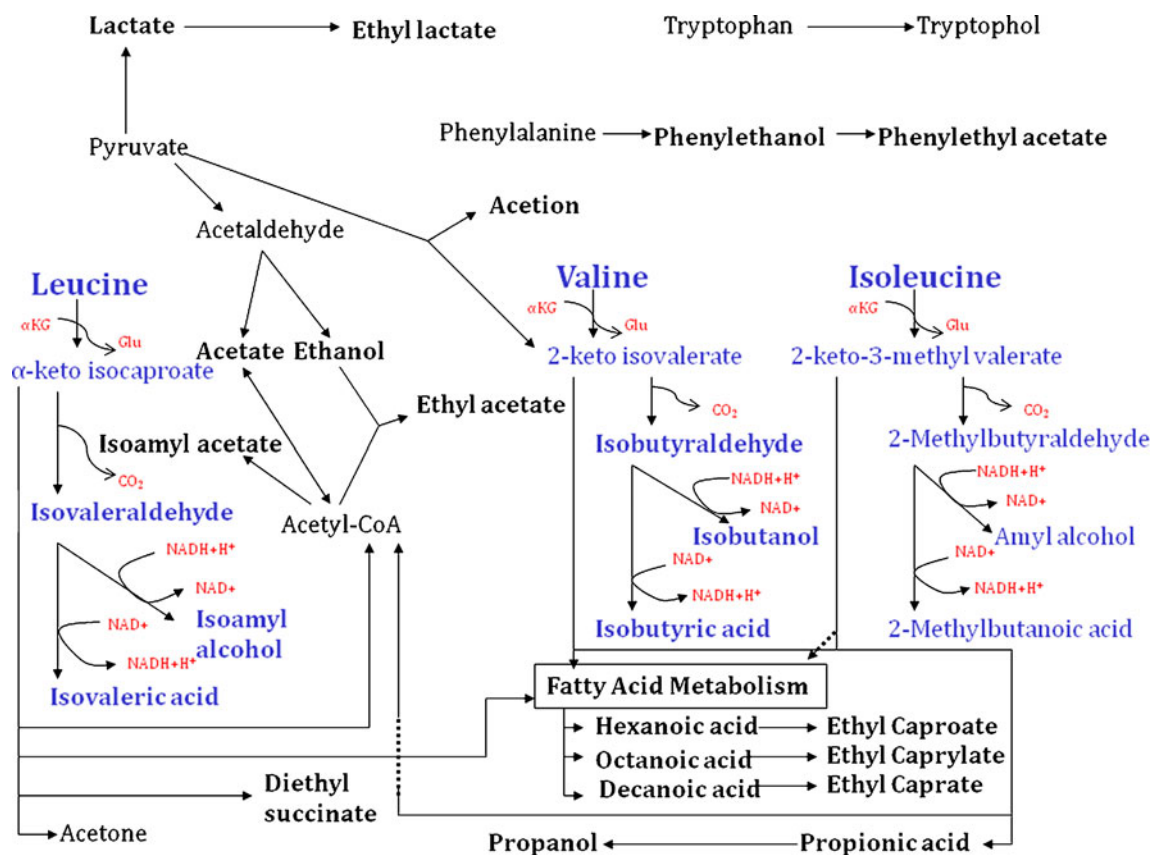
Lactate → Ethyl lactate

Tryptophan → Tryptophol

Phenylalanine → Phenylethanol → Phenylethyl acetate

Pyruvate

Acetaldehyde

Acetion

Leucine

αKG

Glu

α-keto isocaproate

Acetate Ethanol

Ethyl acetate

Isoamyl acetate

$CO_2$

Isovaleraldehyde

Acetyl-CoA

NADH+H+

NAD+

Isoamyl alcohol

NAD+

NADH+H+

Isovaleric acid

Valine

αKG

Glu

2-keto isovalerate

$CO_2$

Isobutyraldehyde

NADH+H+

NAD+

Isobutanol

NAD+

NADH+H+

Isobutyric acid

Isoleucine

αKG

Glu

2-keto-3-methyl valerate

$CO_2$

2-Methylbutyraldehyde

NADH+H+

NAD+

Amyl alcohol

NAD+

NADH+H+

2-Methylbutanoic acid

Fatty Acid Metabolism

Hexanoic acid → Ethyl Caproate

Octanoic acid → Ethyl Caprylate

Decanoic acid → Ethyl Caprate

Diethyl succinate

Acetone

Propanol ← Propionic acid